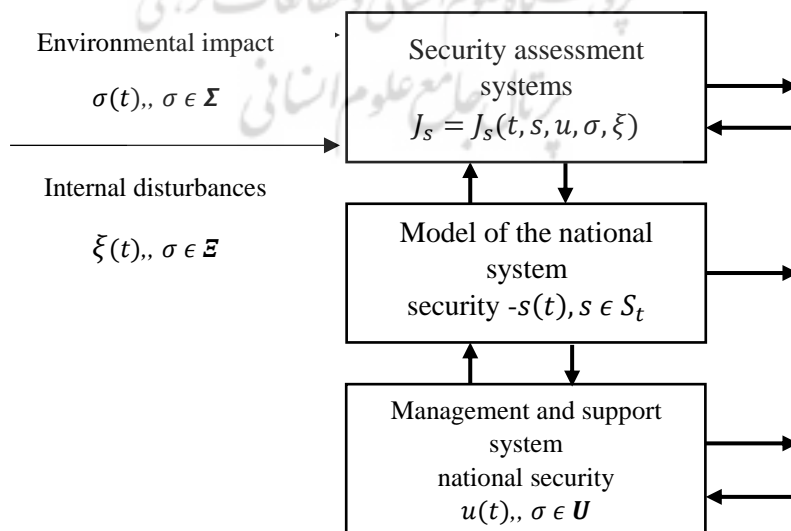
Environmental impact

$\sigma(t),, \sigma \epsilon \boldsymbol{\Sigma}$

Internal disturbances

$\xi(t),, \sigma \epsilon \boldsymbol{\Xi}$

Security assessment systems
$J_s = J_s(t, s, u, \sigma, \xi)$

Model of the national system security -$s(t), s \epsilon S_t$

Management and support system national security
$u(t),, \sigma \epsilon \boldsymbol{U}$